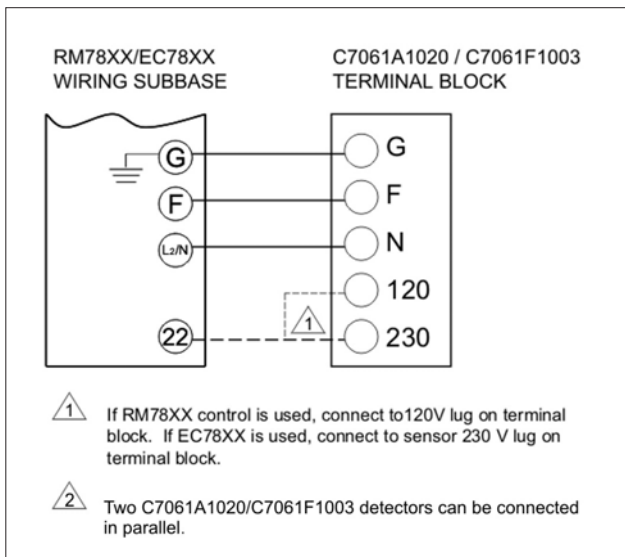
RM78XX/EC78XX
WIRING SUBBASE

C7061A1020 / C7061F1003
TERMINAL BLOCK

G
F
L2/N
22

G
F
N
120
230

1

1 If RM78XX control is used, connect to120V lug on terminal block. If EC78XX is used, connect to sensor 230 V lug on terminal block.

2 Two C7061A1020/C7061F1003 detectors can be connected in parallel.